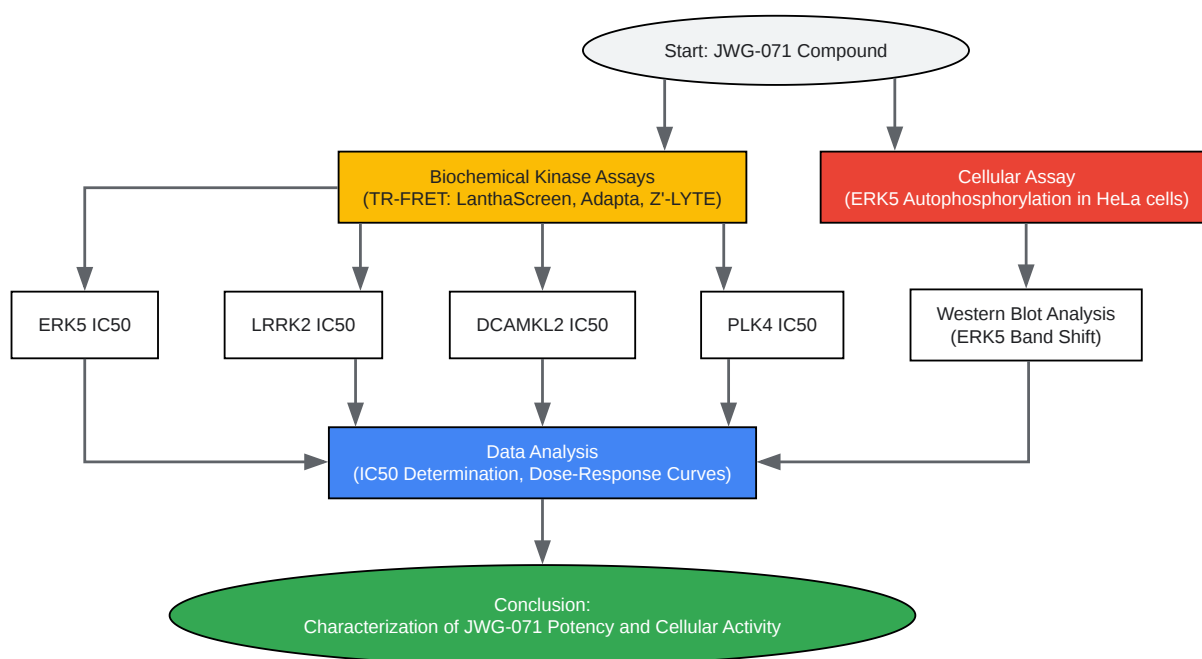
Start: JWG-071 Compound

Biochemical Kinase Assays
(TR-FRET: LanthaScreen, Adapta, Z'-LYTE)

Cellular Assay
(ERK5 Autophosphorylation in HeLa cells)

ERK5 IC50

LRRK2 IC50

DCAMKL2 IC50

PLK4 IC50

Western Blot Analysis
(ERK5 Band Shift)

Data Analysis
(IC50 Determination, Dose-Response Curves)

Conclusion:
Characterization of JWG-071 Potency and Cellular Activity